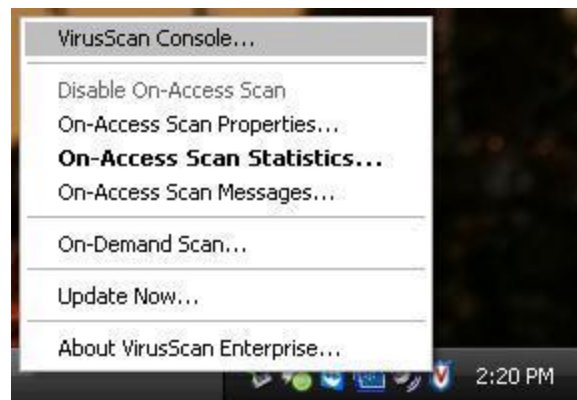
VirusScan Console...

Disable On-Access Scan
On-Access Scan Properties...
On-Access Scan Statistics...
On-Access Scan Messages...

On-Demand Scan...

Update Now...

About VirusScan Enterprise...

2:20 PM